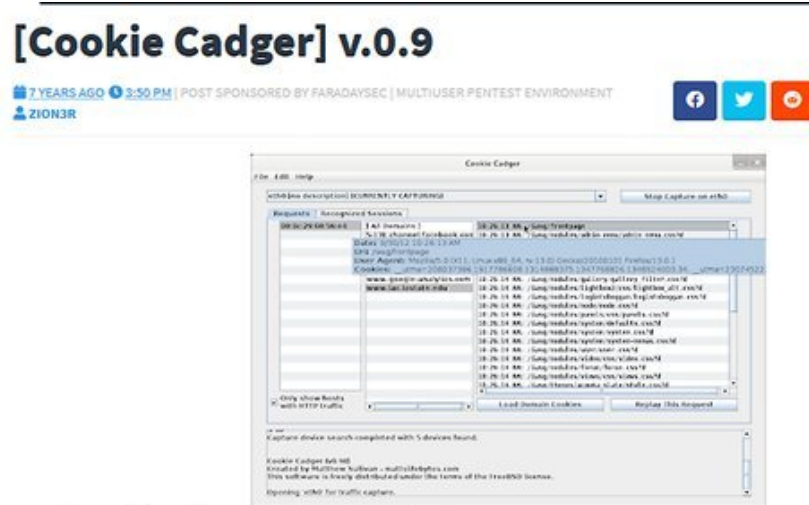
[Cookie Cadger] v.0.9

7 YEARS AGO 3:50 PM | POST SPONSORED BY FARADAYSEC | MULTIUSER PENTEST ENVIRONMENT
ZION3R

Cookie Cadger

File Edit Help

eth0 (no description) [CURRENTLY CAPTURING]

Stop Capture on eth0

Requests Recognized Sessions

[All Domains]

Date: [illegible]
URL: /sog/frontpage
User Agent: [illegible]
Cookies: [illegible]

www.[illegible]

Only show hosts with HTTP traffic

Load Domain Cookies

Replay This Request

Capture device search completed with 5 devices found.

Cookie Cadger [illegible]
Created by Matthew Sullivan - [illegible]
This software is freely distributed under the terms of the FreeBSD license.

Opening 'eth0' for traffic capture.